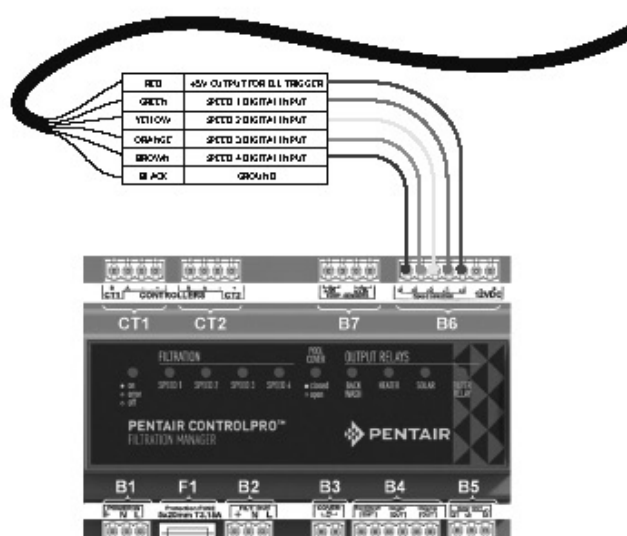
| RED | +5V OUTPUT FOR DI TRIGGER |
|---|---|
| GREEN | SPEED 1 DIGITAL INPUT |
| YELLOW | SPEED 2 DIGITAL INPUT |
| ORANGE | SPEED 3 DIGITAL INPUT |
| BROWN | SPEED 4 DIGITAL INPUT |
| BLACK | GROUND |

CT1 CONTROLLERS CT2

CT1 CT2 B7 B6

12VDC

FILTRATION

POOL COVER

OUTPUT RELAYS

on
error
off

SPEED 1 SPEED 2 SPEED 3 SPEED 4

closed
open

BACK WASH HEATER SOLAR

PENTAIR CONTROLPRO™
FILTRATION MANAGER

PENTAIR

B1 F1 B2 B3 B4 B5

N L

5x20mm T2,15A

N L